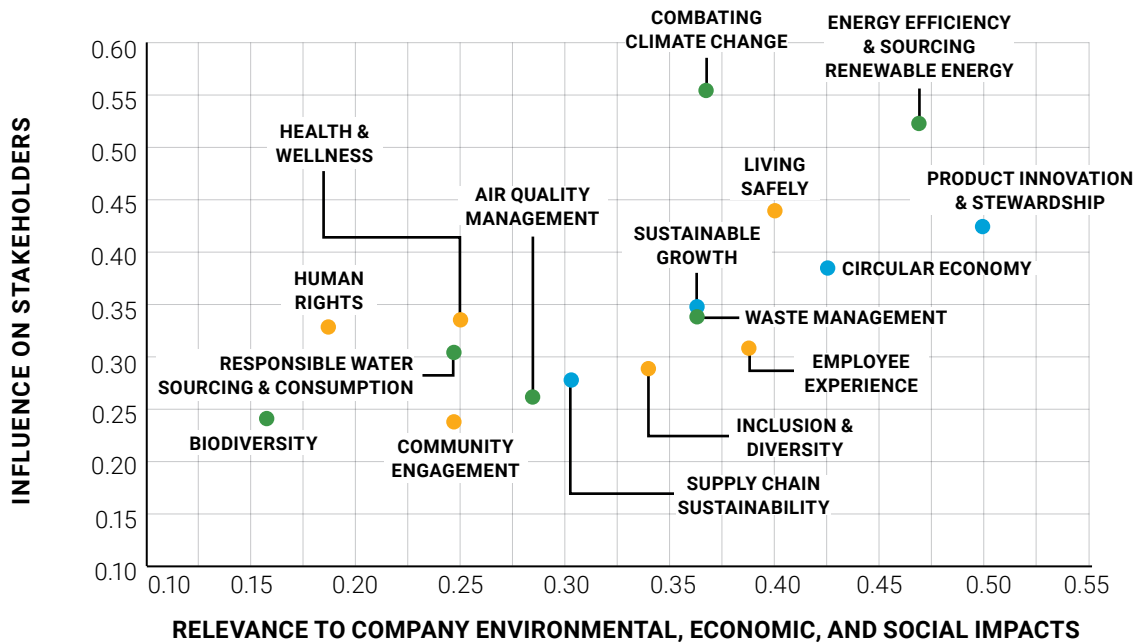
COMBATING CLIMATE CHANGE

ENERGY EFFICIENCY & SOURCING RENEWABLE ENERGY

HEALTH & WELLNESS

LIVING SAFELY

AIR QUALITY MANAGEMENT

PRODUCT INNOVATION & STEWARDSHIP

SUSTAINABLE GROWTH

CIRCULAR ECONOMY

HUMAN RIGHTS

WASTE MANAGEMENT

RESPONSIBLE WATER SOURCING & CONSUMPTION

EMPLOYEE EXPERIENCE

INCLUSION & DIVERSITY

BIODIVERSITY

COMMUNITY ENGAGEMENT

SUPPLY CHAIN SUSTAINABILITY

INFLUENCE ON STAKEHOLDERS

0.60
0.55
0.50
0.45
0.40
0.35
0.30
0.25
0.20
0.15
0.10

0.10 0.15 0.20 0.25 0.30 0.35 0.40 0.45 0.50 0.55

RELEVANCE TO COMPANY ENVIRONMENTAL, ECONOMIC, AND SOCIAL IMPACTS